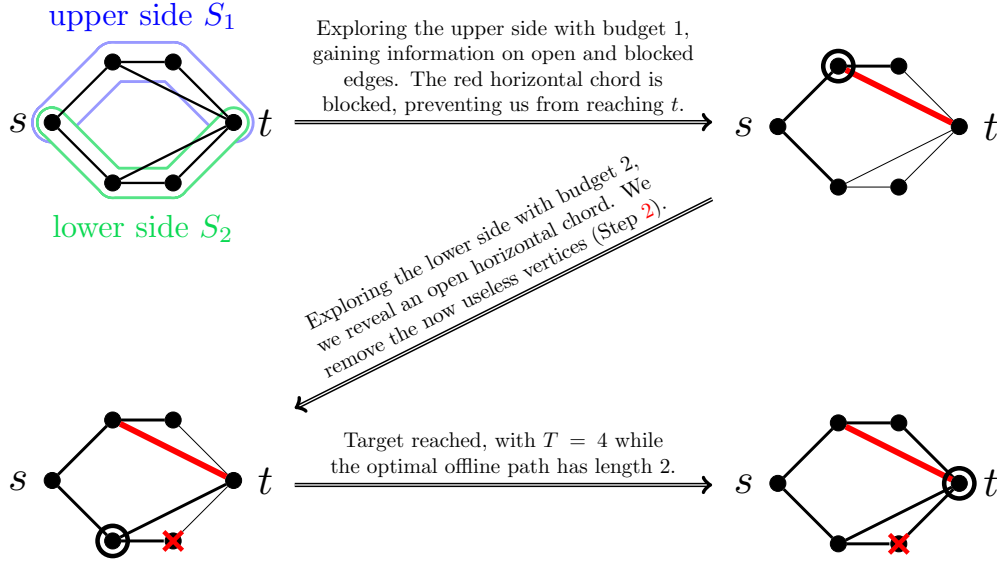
upper side $S_1$

$s$ $t$

lower side $S_2$

Exploring the upper side with budget 1, gaining information on open and blocked edges. The red horizontal chord is blocked, preventing us from reaching $t$.

$s$ $t$

Exploring the lower side with budget 2, we reveal an open horizontal chord. We remove the now useless vertices (Step 2).

$s$ $t$

Target reached, with $T = 4$ while the optimal offline path has length 2.

$s$ $t$